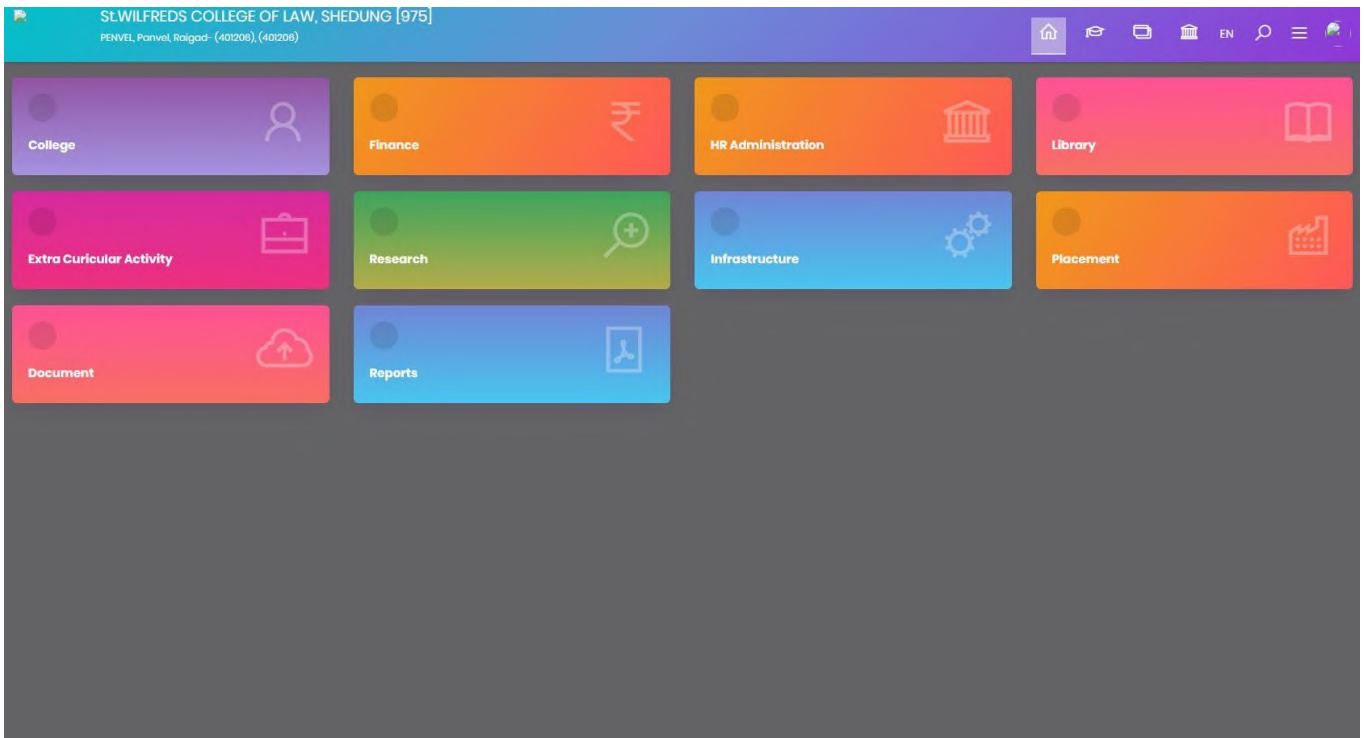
St.WILFREDS COLLEGE OF LAW, SHEDUNG [975]
PENVEL, Panvel, Raigad- (401206), (401206)

EN

College

Finance

HR Administration

Library

Extra Curicular Activity

Research

Infrastructure

Placement

Document

Reports